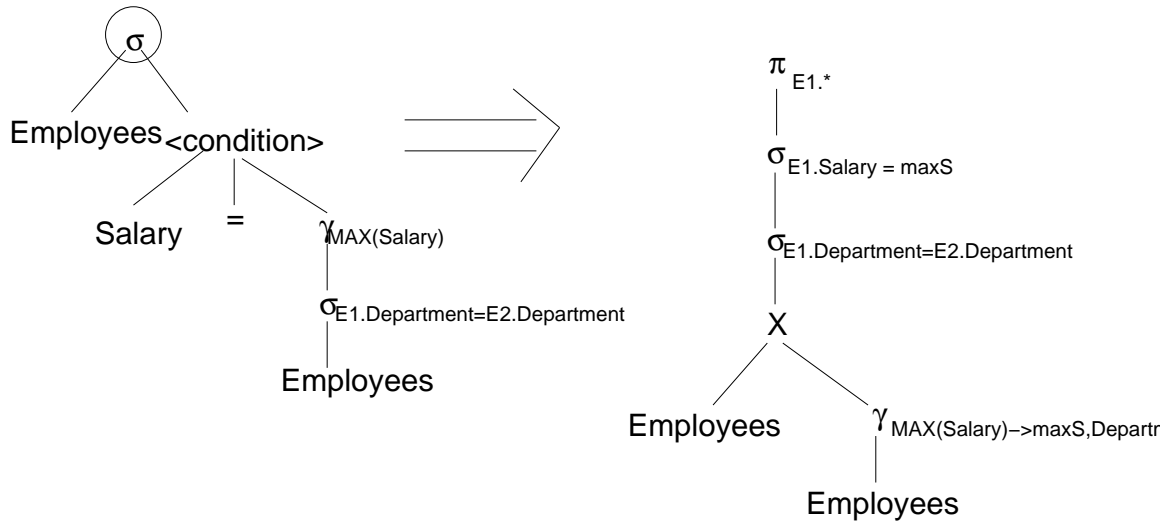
$\sigma$

Employees <condition>

Salary = $\gamma_{MAX(Salary)}$

$\sigma_{E1.Department=E2.Department}$

Employees

$\pi_{E1.*}$

$\sigma_{E1.Salary = maxS}$

$\sigma_{E1.Department=E2.Department}$

X

Employees $\gamma_{MAX(Salary)->maxS,Departr}$

Employees